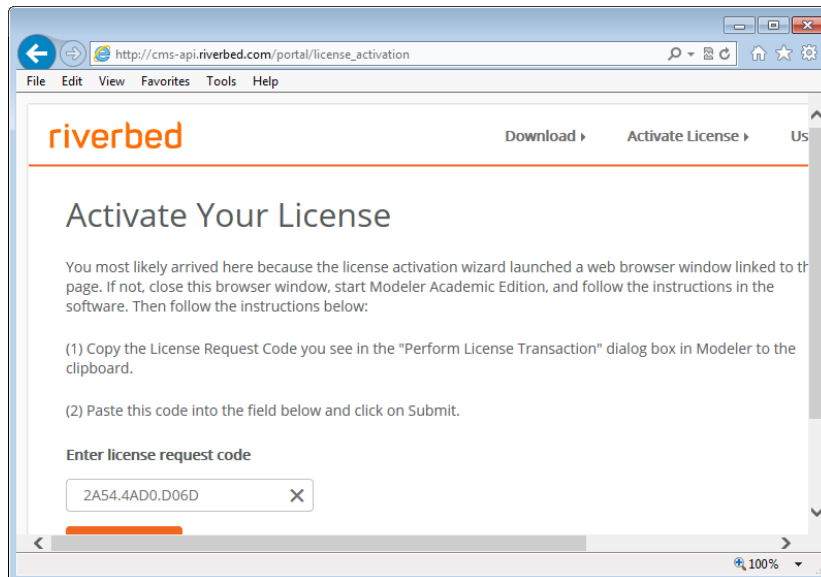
http://cms-api.riverbed.com/portal/license_activation

File Edit View Favorites Tools Help

riverbed

Download ▸ Activate License ▸ Us

Activate Your License

You most likely arrived here because the license activation wizard launched a web browser window linked to th page. If not, close this browser window, start Modeler Academic Edition, and follow the instructions in the software. Then follow the instructions below:

(1) Copy the License Request Code you see in the "Perform License Transaction" dialog box in Modeler to the clipboard.

(2) Paste this code into the field below and click on Submit.

Enter license request code

2A54.4AD0.D06D

100%